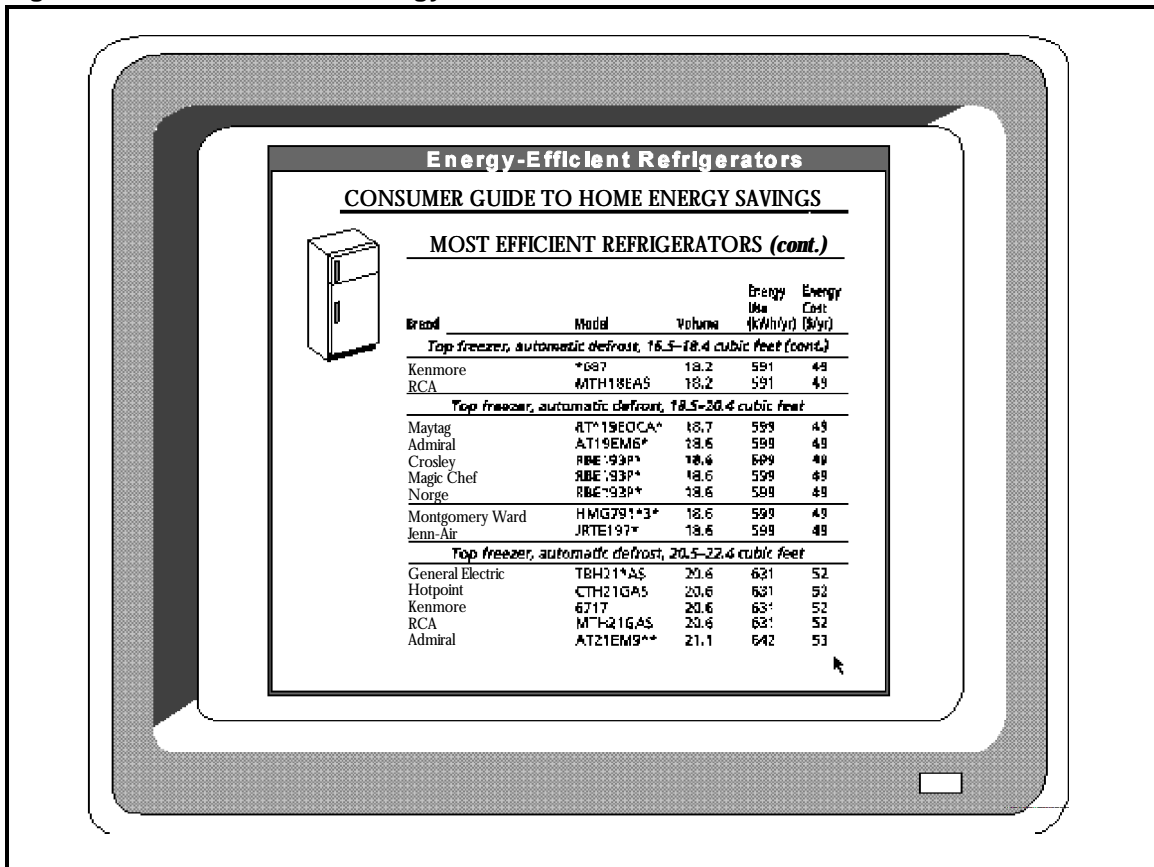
Energy-Efficient Refrigerators

CONSUMER GUIDE TO HOME ENERGY SAVINGS

MOST EFFICIENT REFRIGERATORS *(cont.)*

| Brand | Model | Volume | Energy Use (kWh/yr) | Energy Cost ($/yr) |
|---|---|---|---|---|
| *Top freezer, automatic defrost, 16.5–18.4 cubic feet (cont.)* | | | | |
| Kenmore | *087 | 18.2 | 591 | 49 |
| RCA | MTH18EAS | 18.2 | 591 | 49 |
| *Top freezer, automatic defrost, 18.5–20.4 cubic feet* | | | | |
| Maytag | RT*19EOCA* | 18.7 | 599 | 49 |
| Admiral | AT19EM6* | 18.6 | 599 | 49 |
| Crosley | RBE193P* | 18.6 | 599 | 49 |
| Magic Chef | RBE193P* | 18.6 | 599 | 49 |
| Norge | RBE193P* | 18.6 | 599 | 49 |
| Montgomery Ward | HMG791*3* | 18.6 | 599 | 49 |
| Jenn-Air | JRTE197* | 18.6 | 599 | 49 |
| *Top freezer, automatic defrost, 20.5–22.4 cubic feet* | | | | |
| General Electric | TBH21*AS | 20.6 | 631 | 52 |
| Hotpoint | CTH21GAS | 20.6 | 631 | 52 |
| Kenmore | 6717 | 20.6 | 631 | 52 |
| RCA | MTH21GAS | 20.6 | 631 | 52 |
| Admiral | AT21EM9** | 21.1 | 642 | 53 |